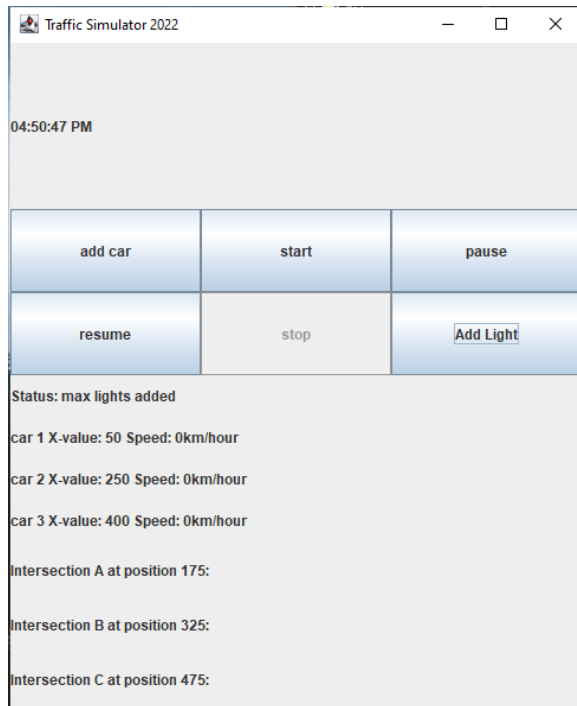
Traffic Simulator 2022

04:50:47 PM

| add car | start | pause |
|---|---|---|
| resume | stop | Add Light |

Status: max lights added

car 1 X-value: 50 Speed: 0km/hour

car 2 X-value: 250 Speed: 0km/hour

car 3 X-value: 400 Speed: 0km/hour

Intersection A at position 175:

Intersection B at position 325:

Intersection C at position 475: